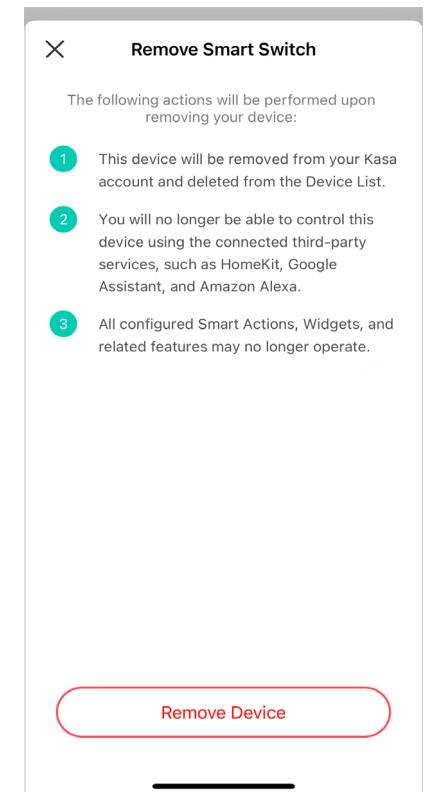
Remove Smart Switch

The following actions will be performed upon removing your device:

1 This device will be removed from your Kasa account and deleted from the Device List.

2 You will no longer be able to control this device using the connected third-party services, such as HomeKit, Google Assistant, and Amazon Alexa.

3 All configured Smart Actions, Widgets, and related features may no longer operate.

Remove Device